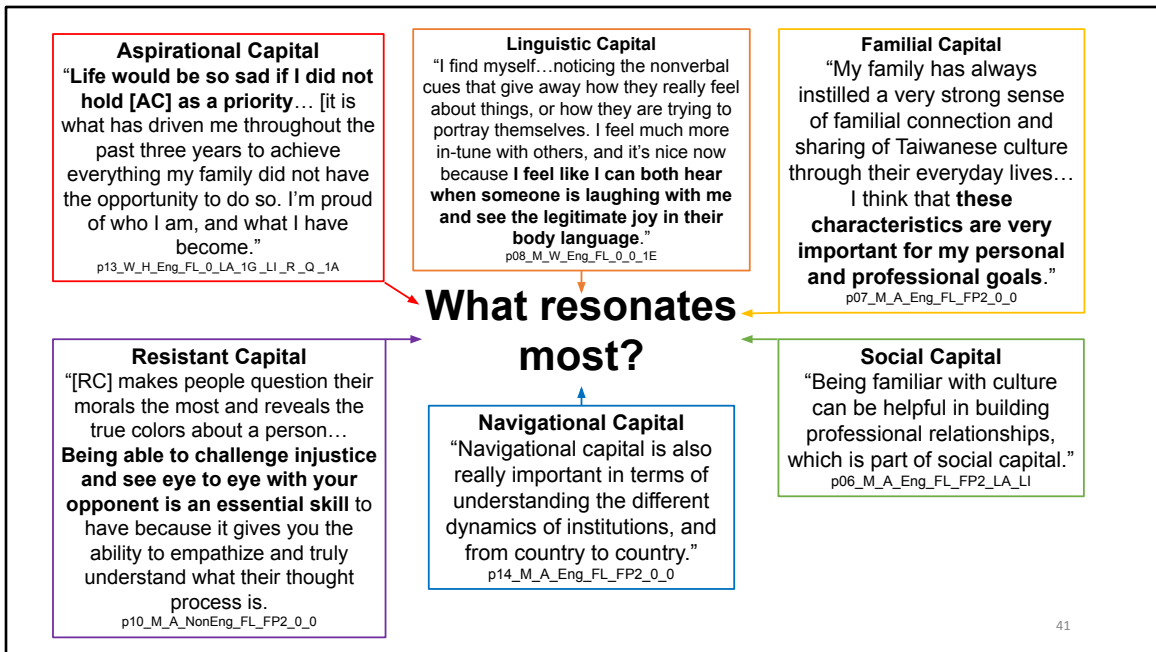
**Aspirational Capital**
“**Life would be so sad if I did not hold [AC] as a priority**… [it is what has driven me throughout the past three years to achieve everything my family did not have the opportunity to do so. I’m proud of who I am, and what I have become.”
p13_W_H_Eng_FL_0_LA_1G _LI _R _Q _1A

**Linguistic Capital**
“I find myself…noticing the nonverbal cues that give away how they really feel about things, or how they are trying to portray themselves. I feel much more in-tune with others, and it’s nice now because **I feel like I can both hear when someone is laughing with me and see the legitimate joy in their body language**.”
p08_M_W_Eng_FL_0_0_1E

**Familial Capital**
“My family has always instilled a very strong sense of familial connection and sharing of Taiwanese culture through their everyday lives… I think that **these characteristics are very important for my personal and professional goals**.”
p07_M_A_Eng_FL_FP2_0_0

**What resonates most?**

**Resistant Capital**
“[RC] makes people question their morals the most and reveals the true colors about a person… **Being able to challenge injustice and see eye to eye with your opponent is an essential skill** to have because it gives you the ability to empathize and truly understand what their thought process is.
p10_M_A_NonEng_FL_FP2_0_0

**Navigational Capital**
“Navigational capital is also really important in terms of understanding the different dynamics of institutions, and from country to country.”
p14_M_A_Eng_FL_FP2_0_0

**Social Capital**
“Being familiar with culture can be helpful in building professional relationships, which is part of social capital.”
p06_M_A_Eng_FL_FP2_LA_LI

41